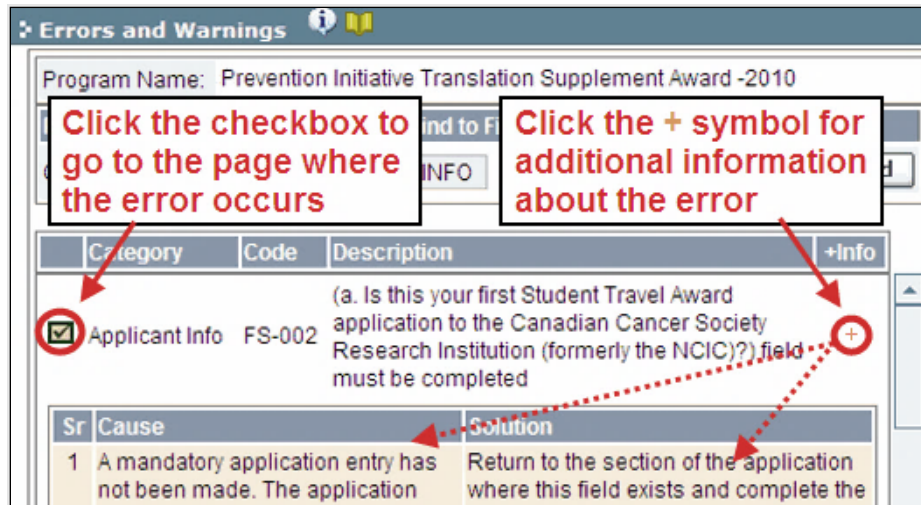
Errors and Warnings

Program Name: Prevention Initiative Translation Supplement Award -2010

Click the checkbox to go to the page where the error occurs

ind to Fi

INFO

Click the + symbol for additional information about the error

d

| | Category | Code | Description | +Info |
|---|---|---|---|---|
| | Applicant Info | FS-002 | (a. Is this your first Student Travel Award application to the Canadian Cancer Society Research Institution (formerly the NCIC)?) field must be completed | + |

| Sr | Cause | Solution |
|---|---|---|
| 1 | A mandatory application entry has not been made. The application | Return to the section of the application where this field exists and complete the |